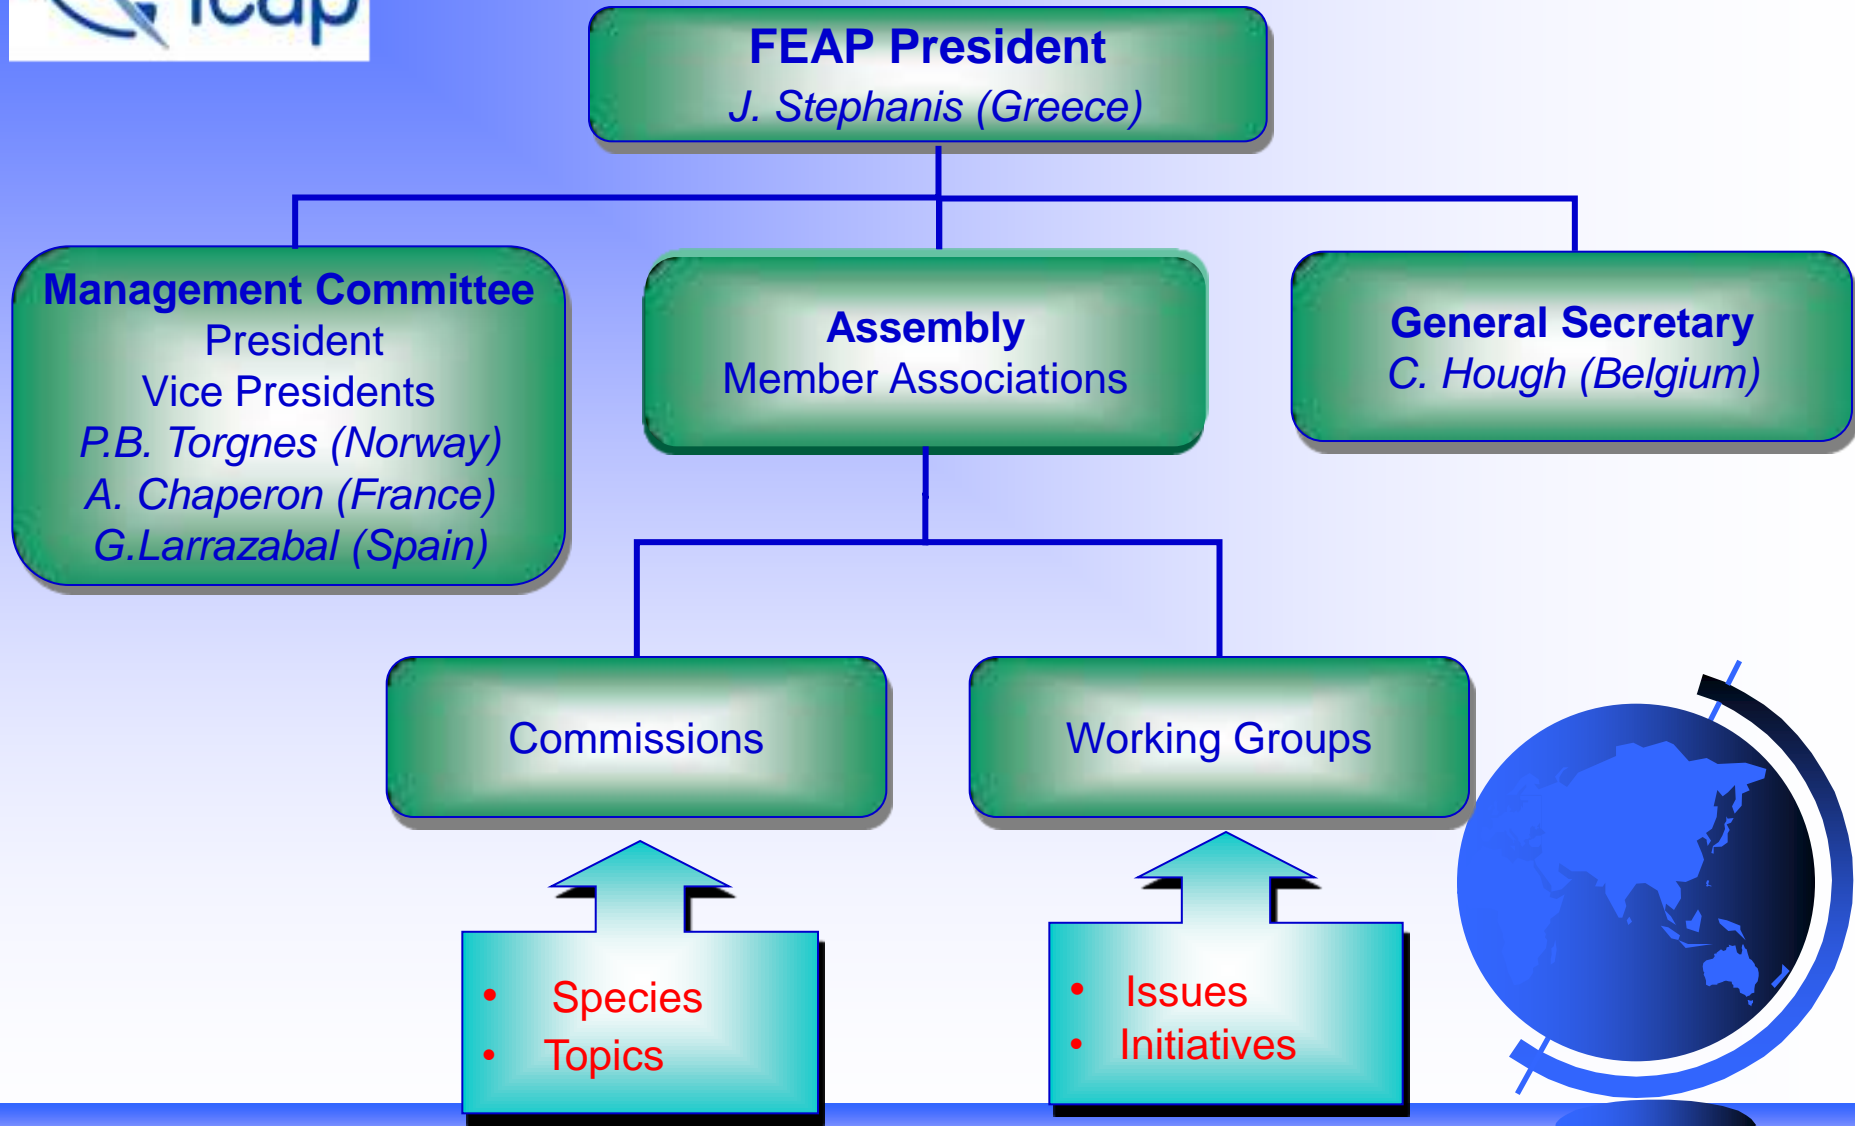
feap

FEAP President
J. Stephanis (Greece)

Management Committee
President
Vice Presidents
P.B. Torgnes (Norway)
A. Chaperon (France)
G.Larrazabal (Spain)

Assembly
Member Associations

General Secretary
C. Hough (Belgium)

Commissions

Working Groups

- Species
- Topics

- Issues
- Initiatives